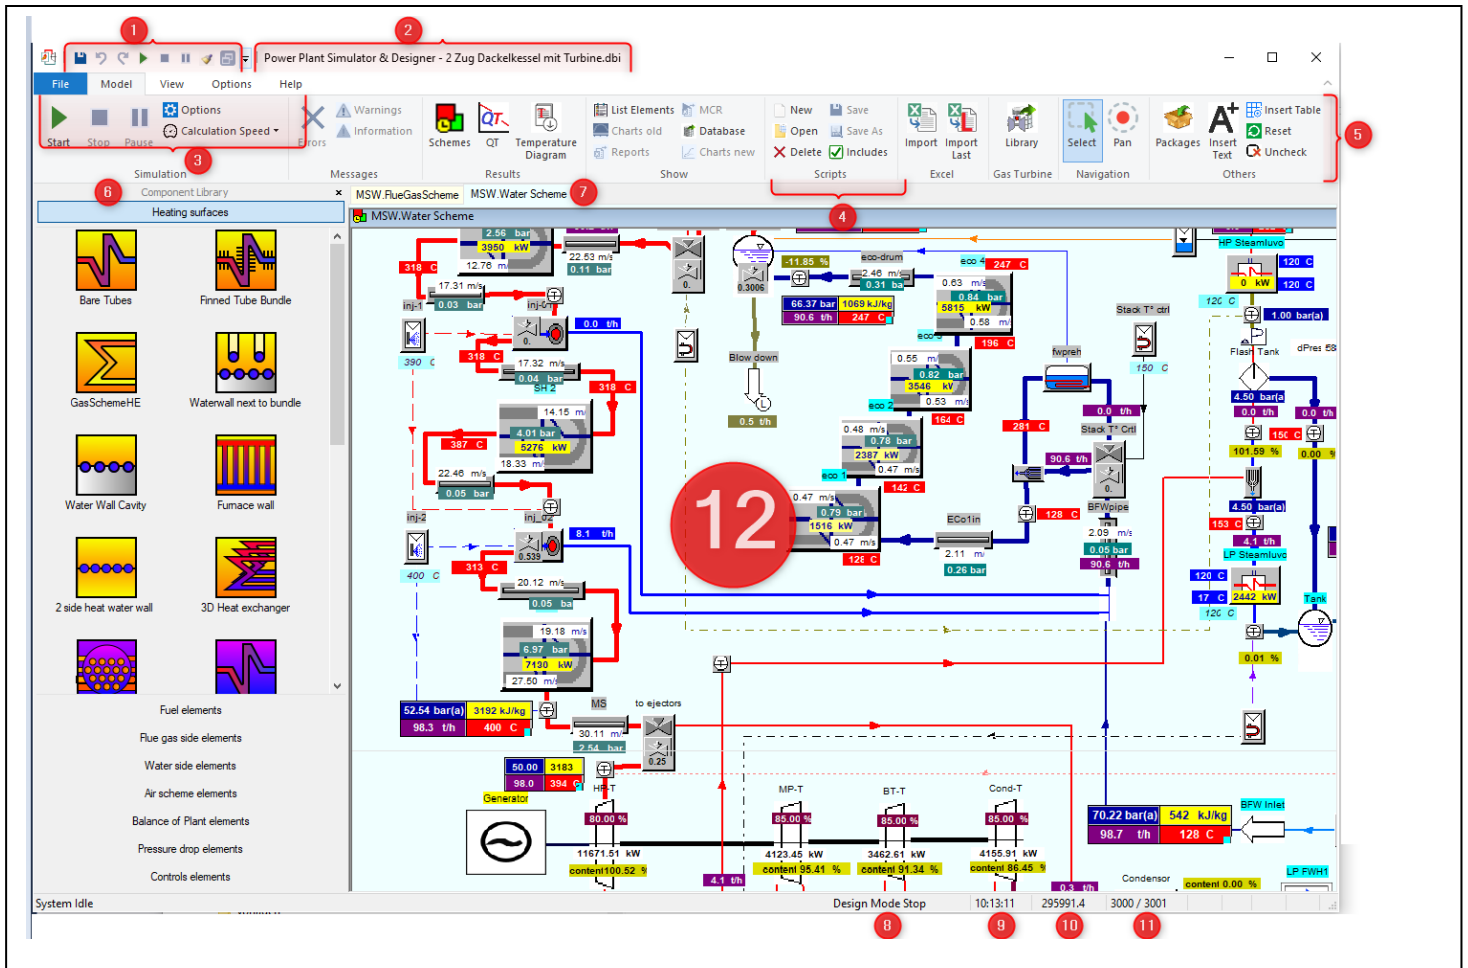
1 2 3 4 5 6 7 8 9 10 11 12

Power Plant Simulator & Designer - 2 Zug Dackelkessel mit Turbine.dbi

File Model View Options Help

Start Stop Pause Options Calculation Speed Simulation Errors Warnings Information Messages Schemes QT Temperature Diagram Results List Elements MCR Charts old Database Reports Charts new Show New Save Open Save As Delete Includes Scripts Import Import Last Excel Library Gas Turbine Select Pan Navigation Packages Insert Text Insert Table Reset Uncheck Others

Component Library
Heating surfaces
Bare Tubes
Finned Tube Bundle
GasSchemeHE
Waterwall next to bundle
Water Wall Cavity
Furnace wall
2 side heat water wall
3D Heat exchanger
Fuel elements
Flue gas side elements
Water side elements
Air scheme elements
Balance of Plant elements
Pressure drop elements
Controls elements

MSW.FlueGasScheme MSW.Water Scheme
MSW.Water Scheme

2.56 bar 3950 kW 12.76 m 22.53 m/s 0.11 bar 318 C 17.31 m/s 0.03 bar inj-1 inj-1 0.0 t/h 390 C 318 C 17.32 m/s 0.04 bar SH 2 318 C 14.15 m/s 4.01 bar 5276 kW 18.33 m 387 C 22.46 m/s 0.05 bar inj-2 inj-2 8.1 t/h 400 C 313 C 0.539 20.12 m/s 0.05 bar 19.18 m/s 6.97 bar 7130 kW 27.50 m 52.54 bar(a) 3192 kJ/kg 98.3 t/h 400 C MS to ejectors 30.11 m/ 2.54 bar 0.25 50.00 3183 98.0 394 C Generator HP-T 80.00 % 11671.51 kW content 100.52 % 4.1 t/h

0. 0.3006 -11.85 % eco-drum 2.46 m/s 0.31 bar 66.37 bar 1069 kJ/kg 90.6 t/h 247 C Blow down 0.5 t/h eco 4 247 C 0.63 m/s 0.84 bar 5815 kW 0.58 m 196 C eco 3 0.55 m/ 0.82 bar 3546 kW 0.53 m/s 164 C eco 2 0.48 m/s 0.78 bar 2387 kW 0.47 m/s 142 C eco 1 0.47 m/s 0.79 bar 1516 kW 0.47 m/s 128 C ECo1in 2.11 m/ 0.26 bar fwpreh 281 C Stack T° ctrl 150 C 0.0 t/h Stack T° Crtl 90.6 t/h 0. BFWpipe 128 C 2.09 m/s 0.05 bar 90.6 t/h

HP Steamluvo 120 C 0 kW 120 C 120 C 1.00 bar(a) Flash Tank dPres 58 4.50 bar(a) 0.0 t/h 0.0 t/h 150 C 101.59 % 0.00 % 4.50 bar(a) 153 C 4.1 t/h LP Steamluvo 120 C 17 C 2442 kW 120 C Tank 0.01 %

MP-T 85.00 % 4123.45 kW content 95.41 % BT-T 85.00 % 3462.61 kW content 91.34 % Cond-T 85.00 % 4155.91 kW content 86.45 % 0.3 t/h Condensor content 0.00 % 70.22 bar(a) 542 kJ/kg 98.7 t/h 128 C BFW Inlet LP FWH1

System Idle Design Mode Stop 10:13:11 295991.4 3000 / 3001